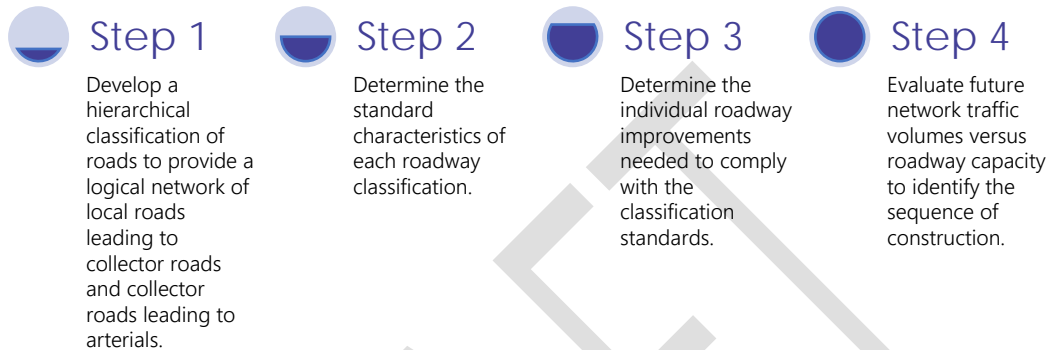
Step 1

Develop a hierarchical classification of roads to provide a logical network of local roads leading to collector roads and collector roads leading to arterials.

Step 2

Determine the standard characteristics of each roadway classification.

Step 3

Determine the individual roadway improvements needed to comply with the classification standards.

Step 4

Evaluate future network traffic volumes versus roadway capacity to identify the sequence of construction.